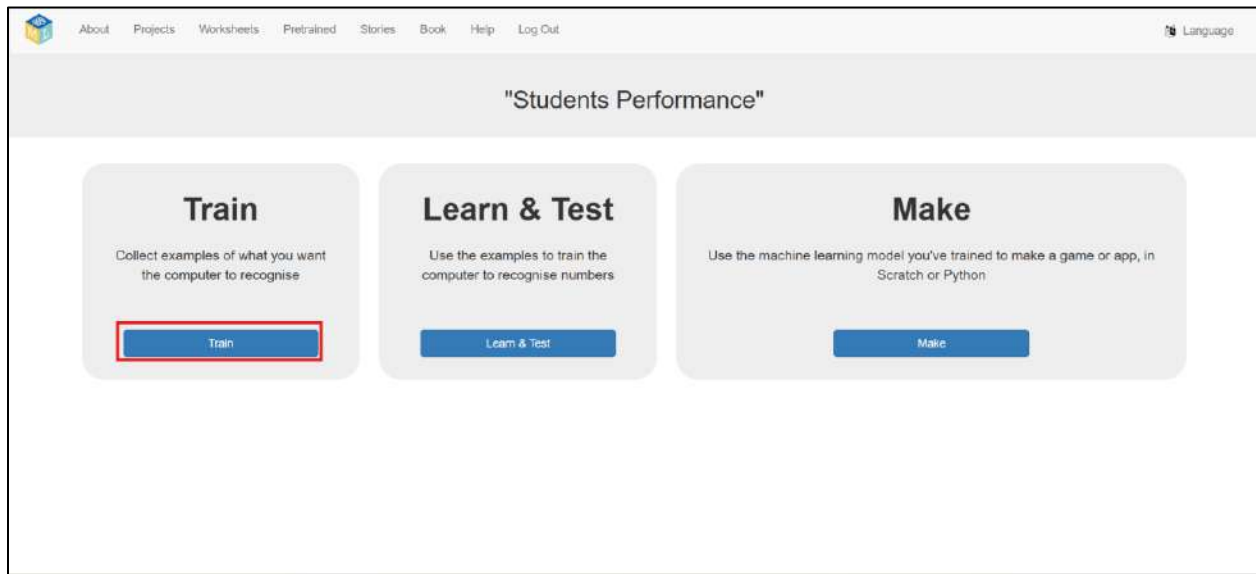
About Projects Worksheets Pretrained Stories Book Help Log Out

Language

"Students Performance"

Train

Collect examples of what you want the computer to recognise

Train

Learn & Test

Use the examples to train the computer to recognise numbers

Learn & Test

Make

Use the machine learning model you've trained to make a game or app, in Scratch or Python

Make